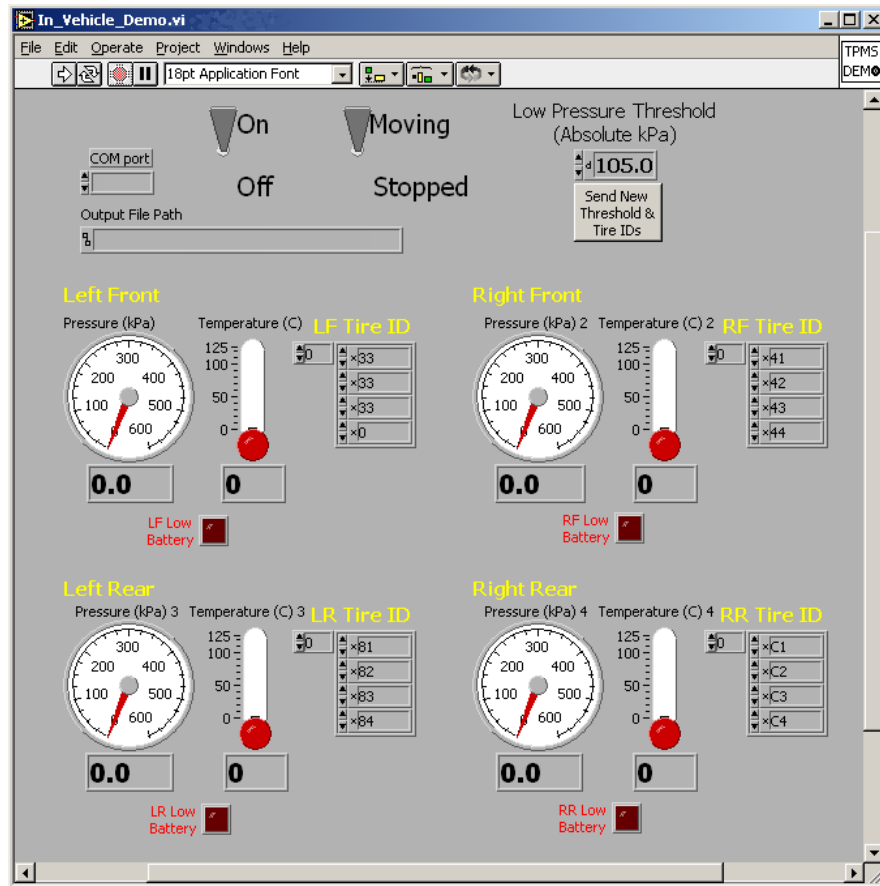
In_Vehicle_Demo.vi

File Edit Operate Project Windows Help

18pt Application Font

TPMS
DEMO

On
Off

Moving
Stopped

Low Pressure Threshold
(Absolute kPa)

105.0

Send New Threshold & Tire IDs

COM port

Output File Path

Left Front

Pressure (kPa)

Temperature (C)

LF Tire ID

300
200 400
100 500
0 600

125
100
50
0

0
x33
x33
x33
x0

0.0

0

LF Low Battery

Right Front

Pressure (kPa) 2

Temperature (C) 2

RF Tire ID

300
200 400
100 500
0 600

125
100
50
0

0
x41
x42
x43
x44

0.0

0

RF Low Battery

Left Rear

Pressure (kPa) 3

Temperature (C) 3

LR Tire ID

300
200 400
100 500
0 600

125
100
50
0

0
x81
x82
x83
x84

0.0

0

LR Low Battery

Right Rear

Pressure (kPa) 4

Temperature (C) 4

RR Tire ID

300
200 400
100 500
0 600

125
100
50
0

0
xC1
xC2
xC3
xC4

0.0

0

RR Low Battery